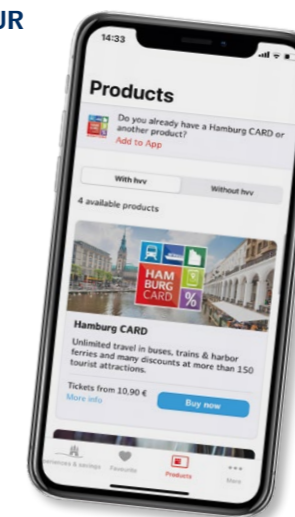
UR

14:33

Products

Do you already have a Hamburg CARD or another product?
Add to App

With hvv
Without hvv

4 available products

HAM
BURG
CARD
%

Hamburg CARD

Unlimited travel in buses, trains & harbor ferries and many discounts at more than 150 tourist attractions.

Tickets from 10,90 €
More info

Buy now

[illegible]ences & savings
Favourite
Products
More